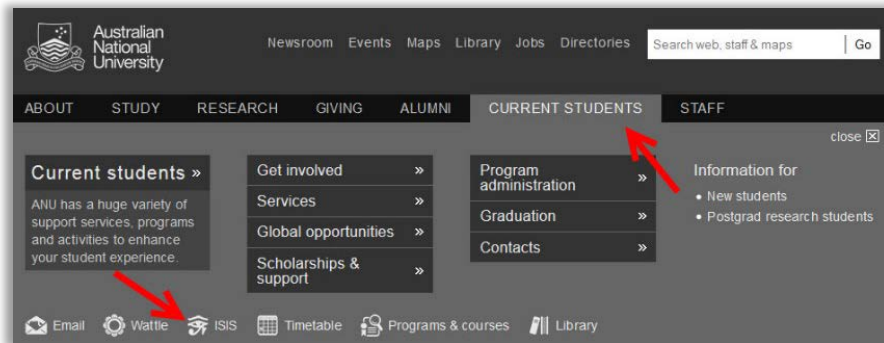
Australian National University

Newsroom Events Maps Library Jobs Directories

Search web, staff & maps

Go

ABOUT STUDY RESEARCH GIVING ALUMNI CURRENT STUDENTS STAFF

close ☒

Current students »

ANU has a huge variety of support services, programs and activities to enhance your student experience.

Get involved »

Services »

Global opportunities »

Scholarships & support »

Program administration »

Graduation »

Contacts »

Information for

• New students

• Postgrad research students

Email Wattle ISIS Timetable Programs & courses Library